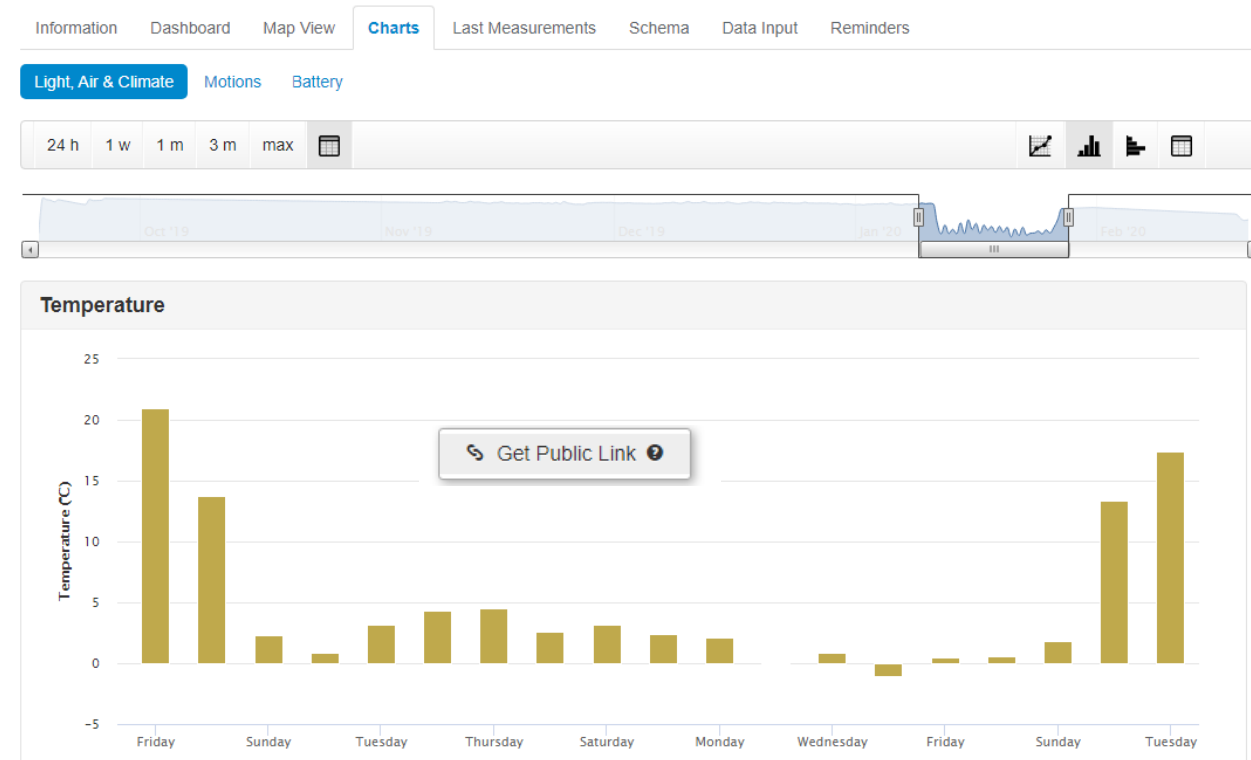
Information Dashboard Map View Charts Last Measurements Schema Data Input Reminders

Light, Air & Climate Motions Battery

24 h 1 w 1 m 3 m max

Oct '19 Nov '19 Dec '19 Jan '20 Feb '20

Temperature

Get Public Link

25
20
15
10
5
0
−5

Temperature (°C)

Friday Sunday Tuesday Thursday Saturday Monday Wednesday Friday Sunday Tuesday